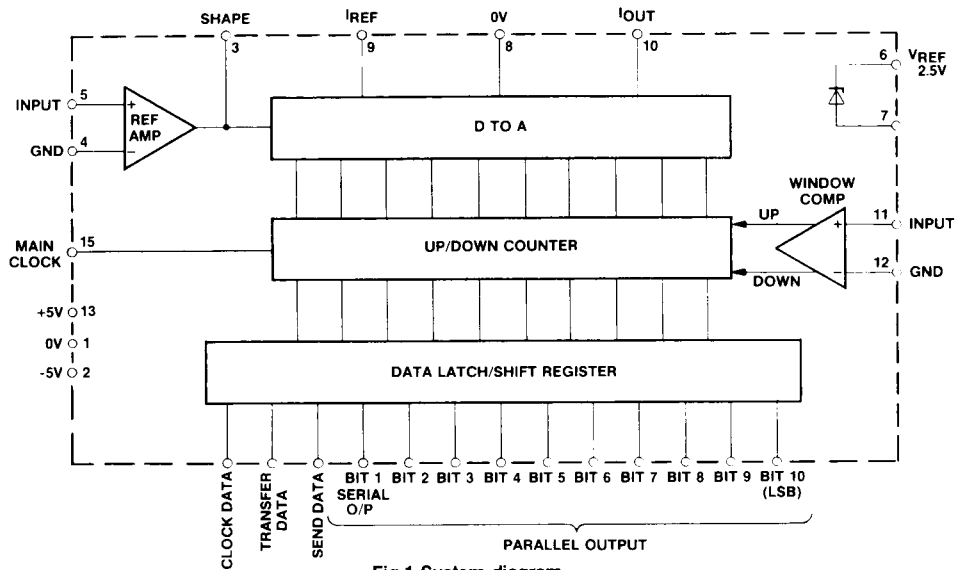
SHAPE
3
$I_{REF}$
9
0V
8
$I_{OUT}$
10
6
$V_{REF}$
2.5V
7
INPUT
5
+
REF AMP
GND
4
−
D TO A
WINDOW COMP
UP
11
INPUT
+
MAIN CLOCK
15
UP/DOWN COUNTER
12
GND
−
DOWN
+5V 13
0V 1
-5V 2
DATA LATCH/SHIFT REGISTER
CLOCK DATA
TRANSFER DATA
SEND DATA
BIT 1
SERIAL O/P
BIT 2
BIT 3
BIT 4
BIT 5
BIT 6
BIT 7
BIT 8
BIT 9
BIT 10 (LSB)
PARALLEL OUTPUT
Fig 1 System diagram